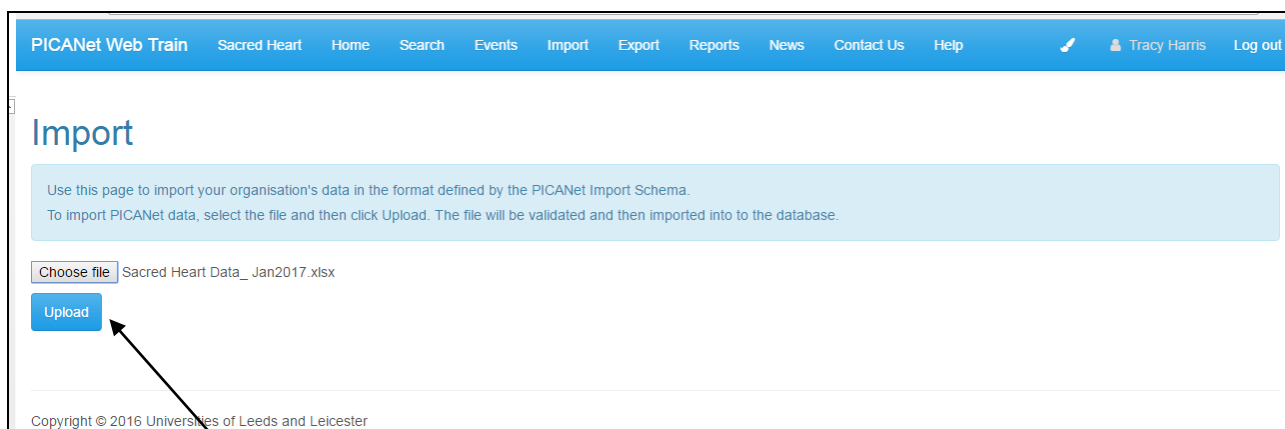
PICANet Web Train Sacred Heart Home Search Events Import Export Reports News Contact Us Help Tracy Harris Log out

Import

Use this page to import your organisation's data in the format defined by the PICANet Import Schema.
To import PICANet data, select the file and then click Upload. The file will be validated and then imported into to the database.

Choose file Sacred Heart Data_ Jan2017.xlsx

Upload

Copyright © 2016 Universities of Leeds and Leicester